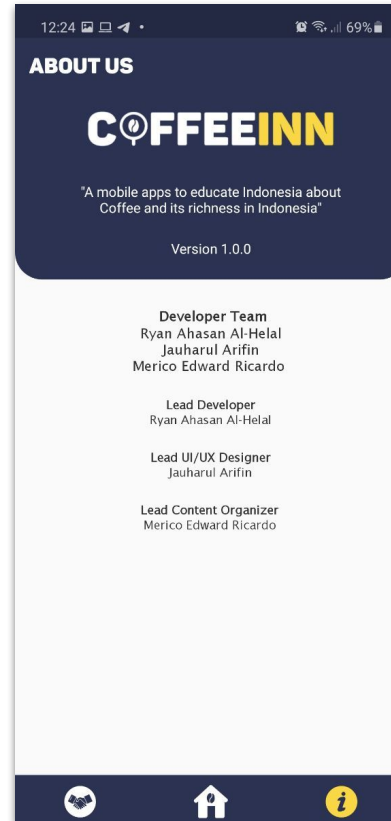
12:24 69%

ABOUT US

COFFEEINN

"A mobile apps to educate Indonesia about Coffee and its richness in Indonesia"

Version 1.0.0

Developer Team
Ryan Ahasan Al-Helal
Jauharul Arifin
Merico Edward Ricardo

Lead Developer
Ryan Ahasan Al-Helal

Lead UI/UX Designer
Jauharul Arifin

Lead Content Organizer
Merico Edward Ricardo

i